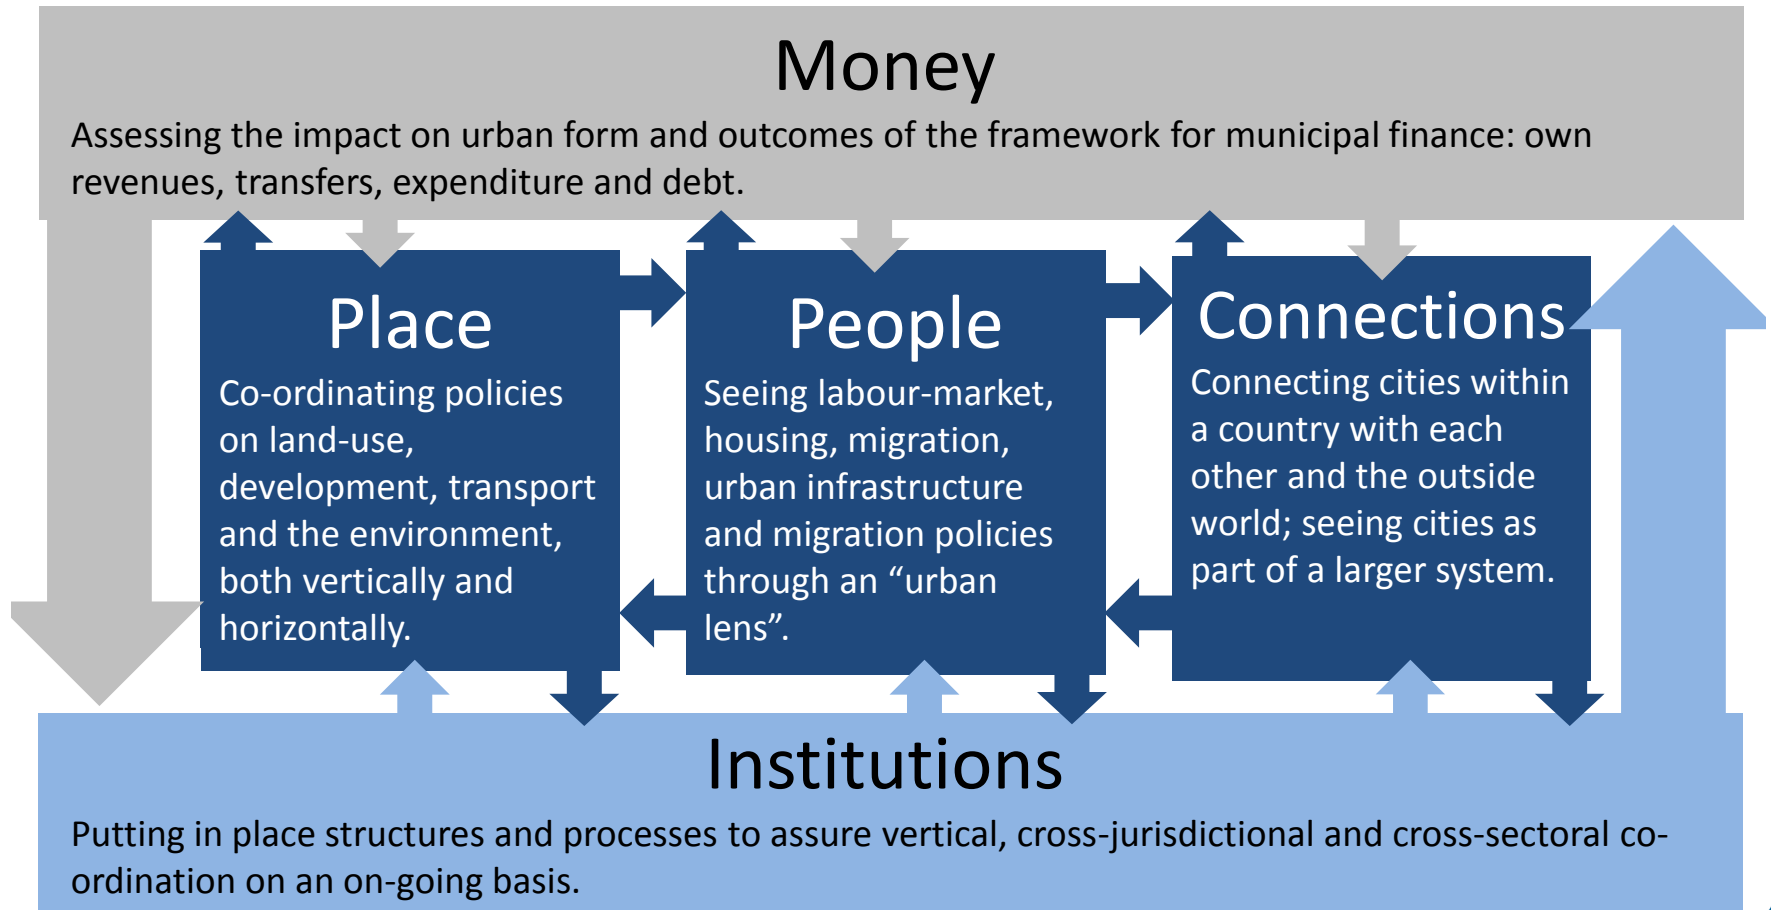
Money

Assessing the impact on urban form and outcomes of the framework for municipal finance: own revenues, transfers, expenditure and debt.

Place

Co-ordinating policies on land-use, development, transport and the environment, both vertically and horizontally.

People

Seeing labour-market, housing, migration, urban infrastructure and migration policies through an “urban lens”.

Connections

Connecting cities within a country with each other and the outside world; seeing cities as part of a larger system.

Institutions

Putting in place structures and processes to assure vertical, cross-jurisdictional and cross-sectoral co-ordination on an on-going basis.